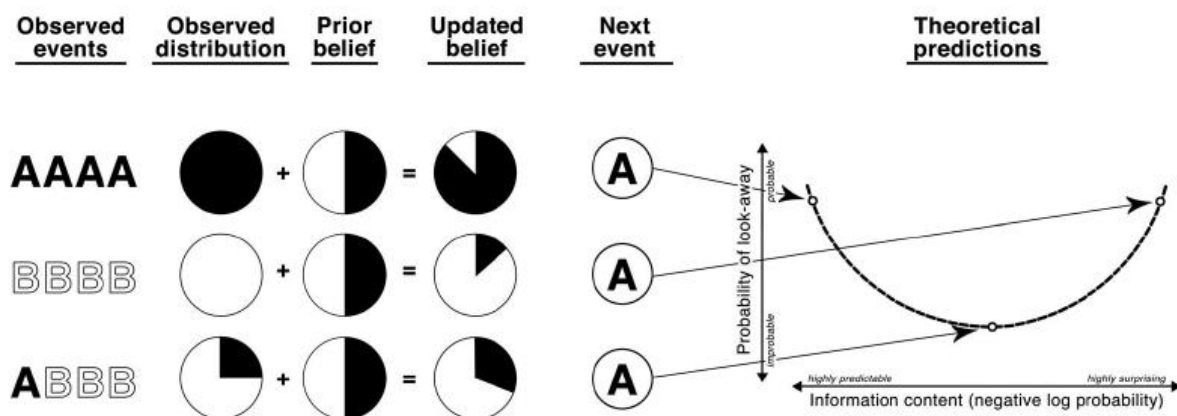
Observed events

Observed distribution

Prior belief

Updated belief

Next event

Theoretical predictions

AAAA + = A

BBBB + = A

ABBB + = A

Probability of look-away

probable

improbable

highly predictable

highly surprising

Information content (negative log probability)